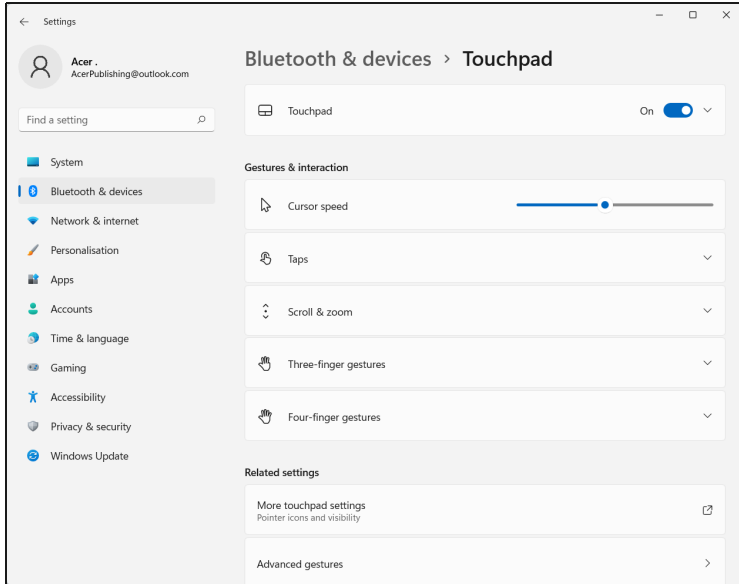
Settings

Acer .
AcerPublishing@outlook.com

Find a setting

System
Bluetooth & devices
Network & internet
Personalisation
Apps
Accounts
Time & language
Gaming
Accessibility
Privacy & security
Windows Update

Bluetooth & devices > Touchpad

Touchpad
On

Gestures & interaction

Cursor speed

Taps

Scroll & zoom

Three-finger gestures

Four-finger gestures

Related settings

More touchpad settings
Pointer icons and visibility

Advanced gestures